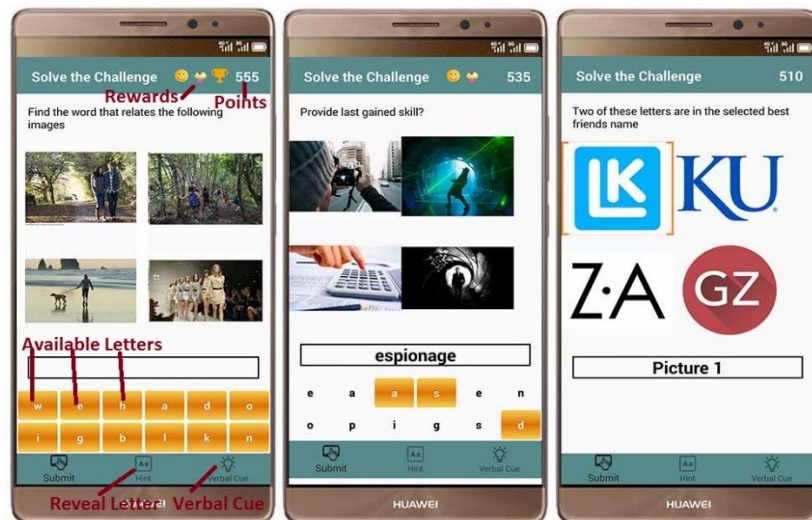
Solve the Challenge 555

Rewards Points

Find the word that relates the following images

Available Letters

w e h a d o
i g b l k n

Submit Hint Verbal Cue

Reveal Letter Verbal Cue

Solve the Challenge 535

Provide last gained skill?

espionage

e a a s e n
o p i g s d

Submit Hint Verbal Cue

HUAWEI

Solve the Challenge 510

Two of these letters are in the selected best friends name

LK KU
Z·A GZ

Picture 1

Submit Hint Verbal Cue

HUAWEI